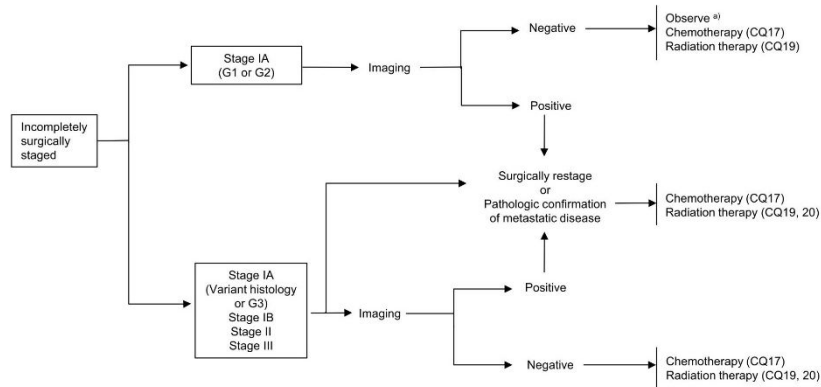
Incompletely surgically staged

Stage IA (G1 or G2)

Imaging

Negative

Observe $^{a)}$
Chemotherapy (CQ17)
Radiation therapy (CQ19)

Positive

Surgically restage or Pathologic confirmation of metastatic disease

Chemotherapy (CQ17)
Radiation therapy (CQ19, 20)

Stage IA (Variant histology or G3)
Stage IB
Stage II
Stage III

Imaging

Positive

Negative

Chemotherapy (CQ17)
Radiation therapy (CQ19, 20)